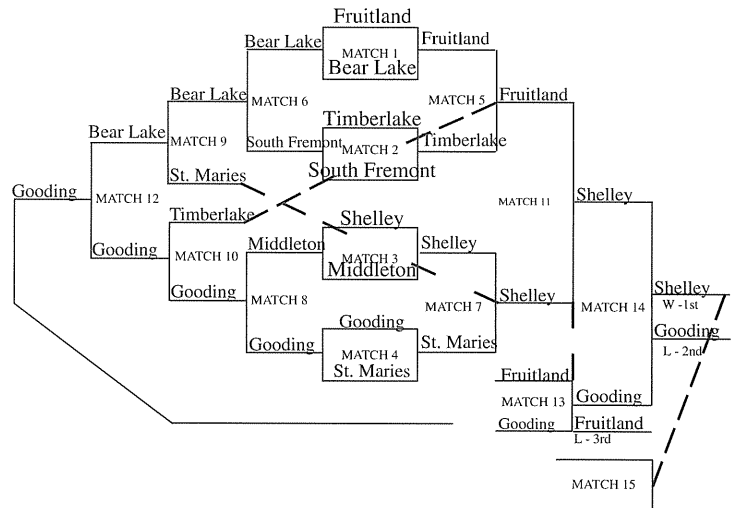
Fruitland
MATCH 1
Bear Lake
Bear Lake
Fruitland
Bear Lake
MATCH 6
MATCH 5
Fruitland
Bear Lake
MATCH 9
Timberlake
South Fremont
MATCH 2
Timberlake
South Fremont
St. Maries
Gooding
MATCH 12
MATCH 11
Shelley
Timberlake
Shelley
Middleton
MATCH 3
Shelley
Gooding
MATCH 10
Middleton
Gooding
MATCH 8
MATCH 7
Shelley
MATCH 14
Shelley
W -1st
Gooding
L - 2nd
Gooding
Gooding
MATCH 4
St. Maries
St. Maries
Fruitland
Gooding
MATCH 13
Gooding
Fruitland
L - 3rd
MATCH 15